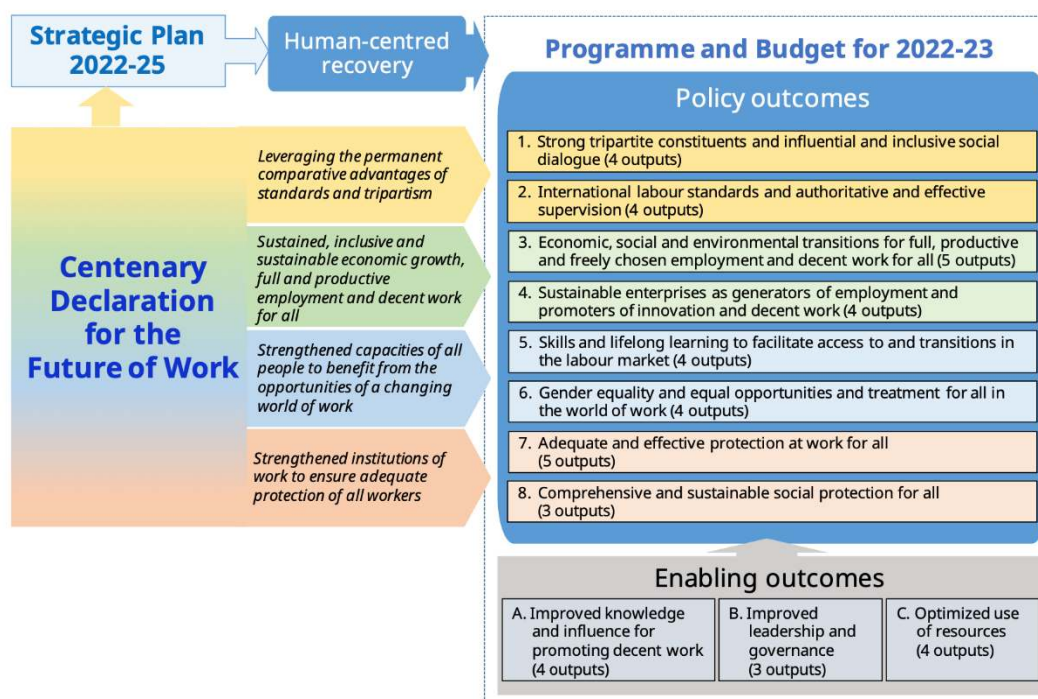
Strategic Plan 2022-25

Human-centred recovery

Programme and Budget for 2022-23

Centenary Declaration for the Future of Work

Leveraging the permanent comparative advantages of standards and tripartism

Sustained, inclusive and sustainable economic growth, full and productive employment and decent work for all

Strengthened capacities of all people to benefit from the opportunities of a changing world of work

Strengthened institutions of work to ensure adequate protection of all workers

Policy outcomes

1. Strong tripartite constituents and influential and inclusive social dialogue (4 outputs)

2. International labour standards and authoritative and effective supervision (4 outputs)

3. Economic, social and environmental transitions for full, productive and freely chosen employment and decent work for all (5 outputs)

4. Sustainable enterprises as generators of employment and promoters of innovation and decent work (4 outputs)

5. Skills and lifelong learning to facilitate access to and transitions in the labour market (4 outputs)

6. Gender equality and equal opportunities and treatment for all in the world of work (4 outputs)

7. Adequate and effective protection at work for all (5 outputs)

8. Comprehensive and sustainable social protection for all (3 outputs)

Enabling outcomes

A. Improved knowledge and influence for promoting decent work (4 outputs)

B. Improved leadership and governance (3 outputs)

C. Optimized use of resources (4 outputs)